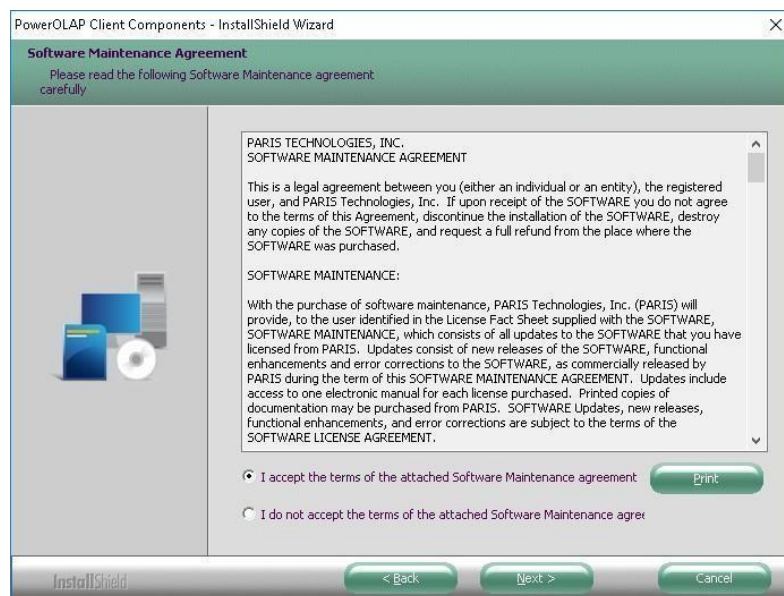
PowerOLAP Client Components - InstallShield Wizard

Software Maintenance Agreement
Please read the following Software Maintenance agreement carefully

PARIS TECHNOLOGIES, INC.
SOFTWARE MAINTENANCE AGREEMENT

This is a legal agreement between you (either an individual or an entity), the registered user, and PARIS Technologies, Inc. If upon receipt of the SOFTWARE you do not agree to the terms of this Agreement, discontinue the installation of the SOFTWARE, destroy any copies of the SOFTWARE, and request a full refund from the place where the SOFTWARE was purchased.

SOFTWARE MAINTENANCE:

With the purchase of software maintenance, PARIS Technologies, Inc. (PARIS) will provide, to the user identified in the License Fact Sheet supplied with the SOFTWARE, SOFTWARE MAINTENANCE, which consists of all updates to the SOFTWARE that you have licensed from PARIS. Updates consist of new releases of the SOFTWARE, functional enhancements and error corrections to the SOFTWARE, as commercially released by PARIS during the term of this SOFTWARE MAINTENANCE AGREEMENT. Updates include access to one electronic manual for each license purchased. Printed copies of documentation may be purchased from PARIS. SOFTWARE Updates, new releases, functional enhancements, and error corrections are subject to the terms of the SOFTWARE LICENSE AGREEMENT.

I accept the terms of the attached Software Maintenance agreement

Print

I do not accept the terms of the attached Software Maintenance agree

InstallShield

< Back

Next >

Cancel